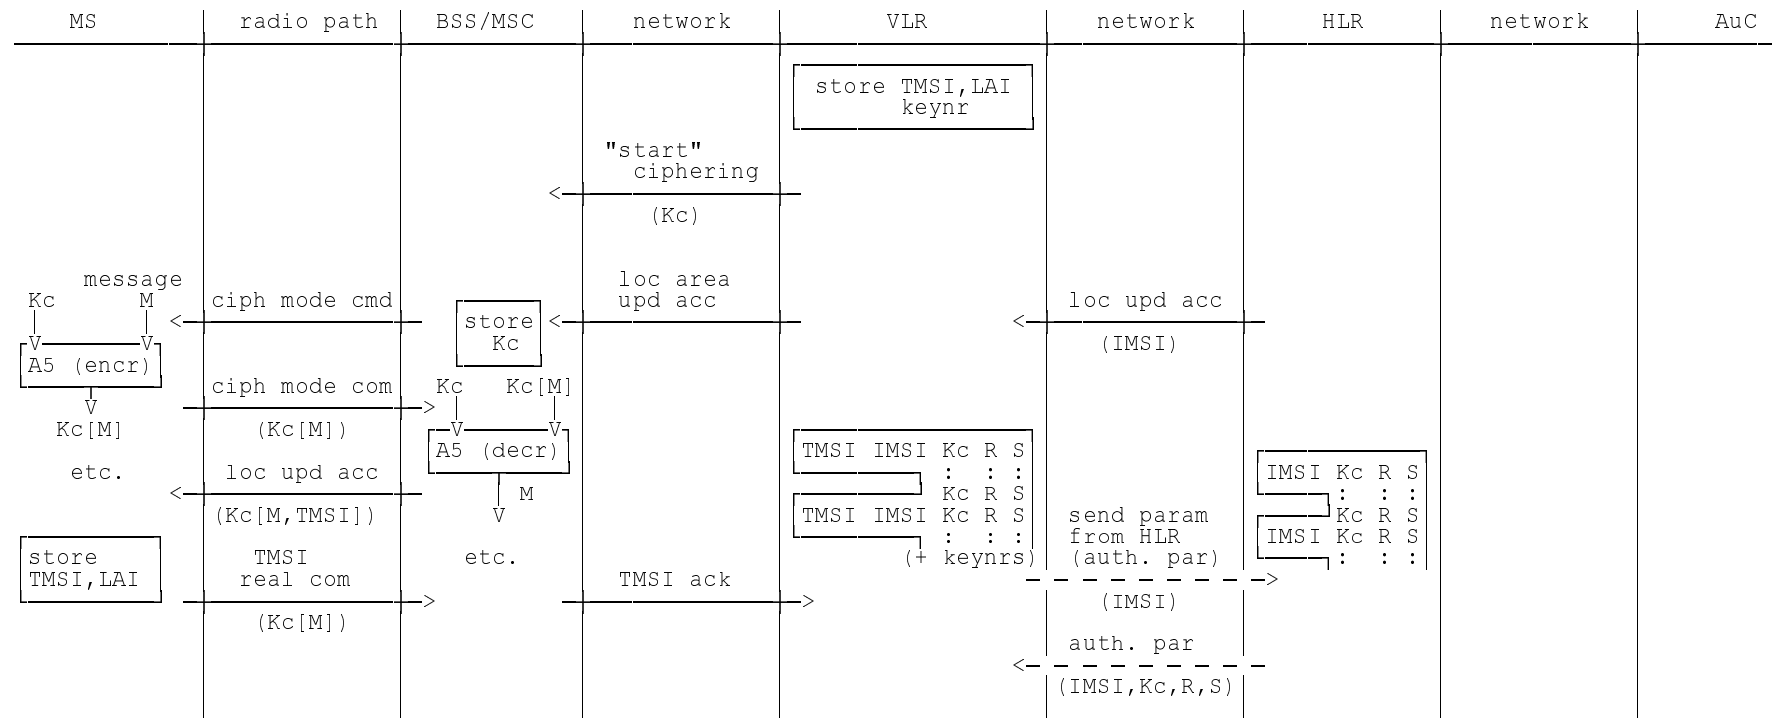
MS | radio path | BSS/MSC | network | VLR | network | HLR | network | AuC

store TMSI,LAI keynr

"start" ciphering

(Kc)

message
Kc M

A5 (encr)

Kc[M]

etc.

ciph mode cmd

ciph mode com

(Kc[M])

loc upd acc

(Kc[M,TMSI])

store Kc

Kc Kc[M]

A5 (decr)

M

etc.

loc area upd acc

loc upd acc

(IMSI)

TMSI IMSI Kc R S
: : :
Kc R S
TMSI IMSI Kc R S
: : :
(+ keynrs)

IMSI Kc R S
: : :
Kc R S
IMSI Kc R S
: : :

send param from HLR (auth. par)

store TMSI,LAI

TMSI real com

(Kc[M])

TMSI ack

(IMSI)

auth. par

(IMSI,Kc,R,S)